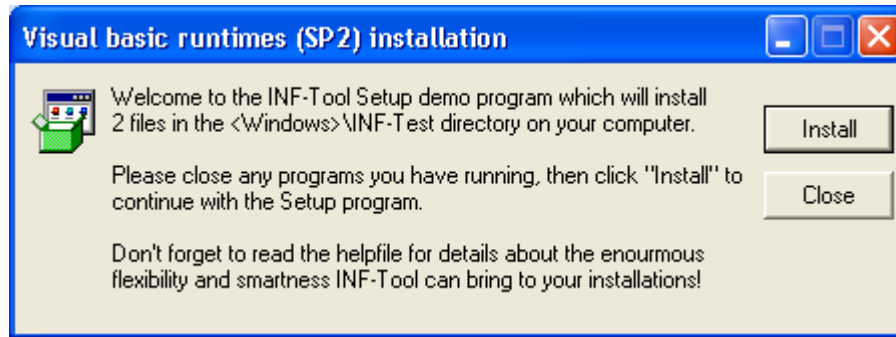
Visual basic runtimes (SP2) installation

Welcome to the INF-Tool Setup demo program which will install 2 files in the <Windows>\INF-Test directory on your computer.

Please close any programs you have running, then click "Install" to continue with the Setup program.

Don't forget to read the helpfile for details about the enourmous flexibility and smartness INF-Tool can bring to your installations!

Install

Close